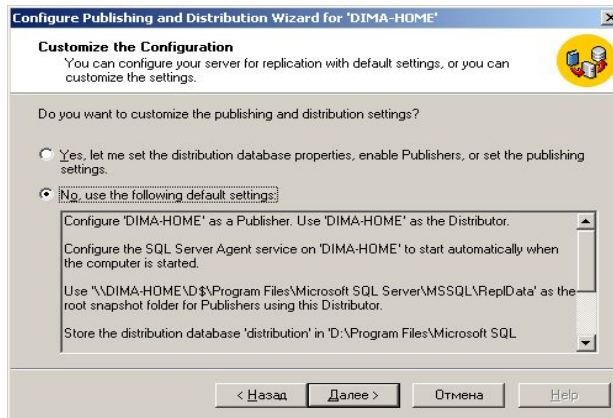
Configure Publishing and Distribution Wizard for 'DIMA-HOME'

Customize the Configuration
You can configure your server for replication with default settings, or you can customize the settings.

Do you want to customize the publishing and distribution settings?

Yes, let me set the distribution database properties, enable Publishers, or set the publishing settings.

No, use the following default settings:

Configure 'DIMA-HOME' as a Publisher. Use 'DIMA-HOME' as the Distributor.

Configure the SQL Server Agent service on 'DIMA-HOME' to start automatically when the computer is started.

Use '\\DIMA-HOME\D$\Program Files\Microsoft SQL Server\MSSQL\ReplData' as the root snapshot folder for Publishers using this Distributor.

Store the distribution database 'distribution' in 'D:\Program Files\Microsoft SQL

< Назад | Далее > | Отмена | Help